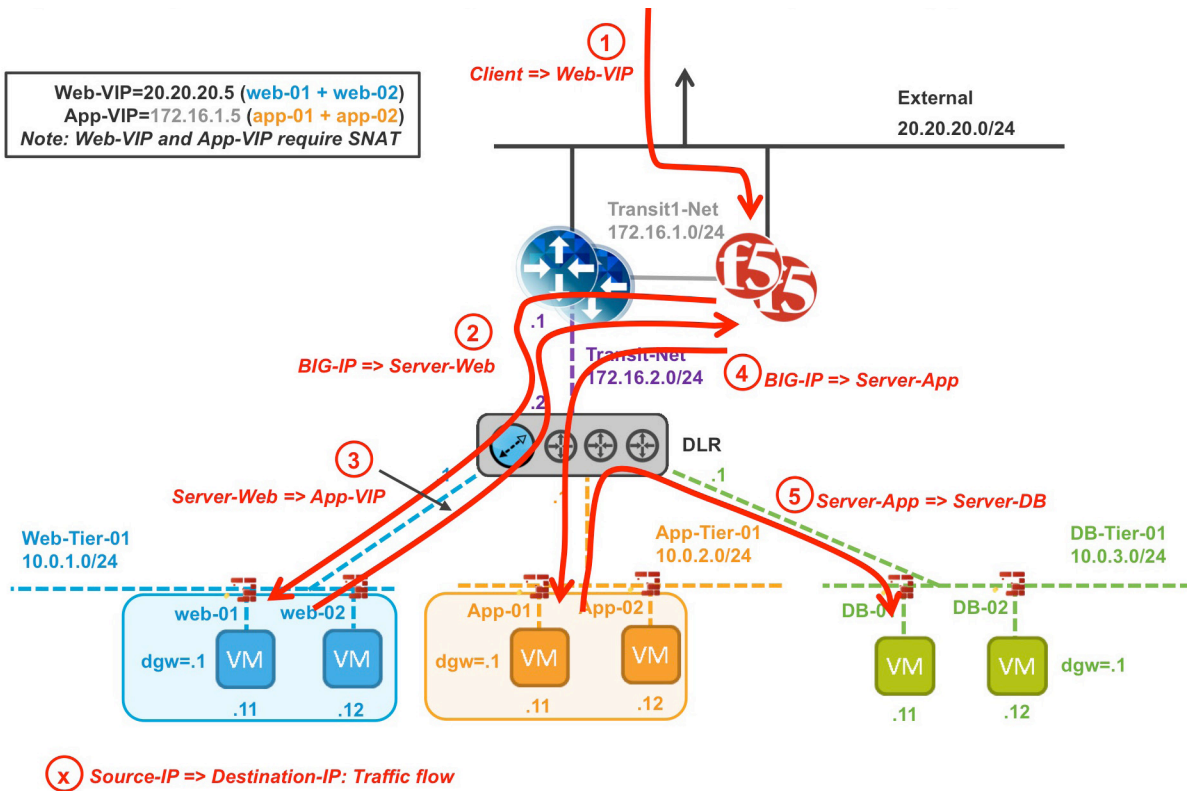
Web-VIP=20.20.20.5 (web-01 + web-02)
App-VIP=172.16.1.5 (app-01 + app-02)
Note: Web-VIP and App-VIP require SNAT

1
Client => Web-VIP

External
20.20.20.0/24

Transit1-Net
172.16.1.0/24

.1

2
BIG-IP => Server-Web

Transit-Net
172.16.2.0/24

4
BIG-IP => Server-App

.2

DLR

3
Server-Web => App-VIP

.1

.1

.1

5
Server-App => Server-DB

Web-Tier-01
10.0.1.0/24

App-Tier-01
10.0.2.0/24

DB-Tier-01
10.0.3.0/24

web-01
web-02
dgw=.1
VM
VM
.11
.12

App-01
App-02
dgw=.1
VM
VM
.11
.12

DB-0
DB-02
VM
VM
dgw=.1
.11
.12

x
Source-IP => Destination-IP: Traffic flow